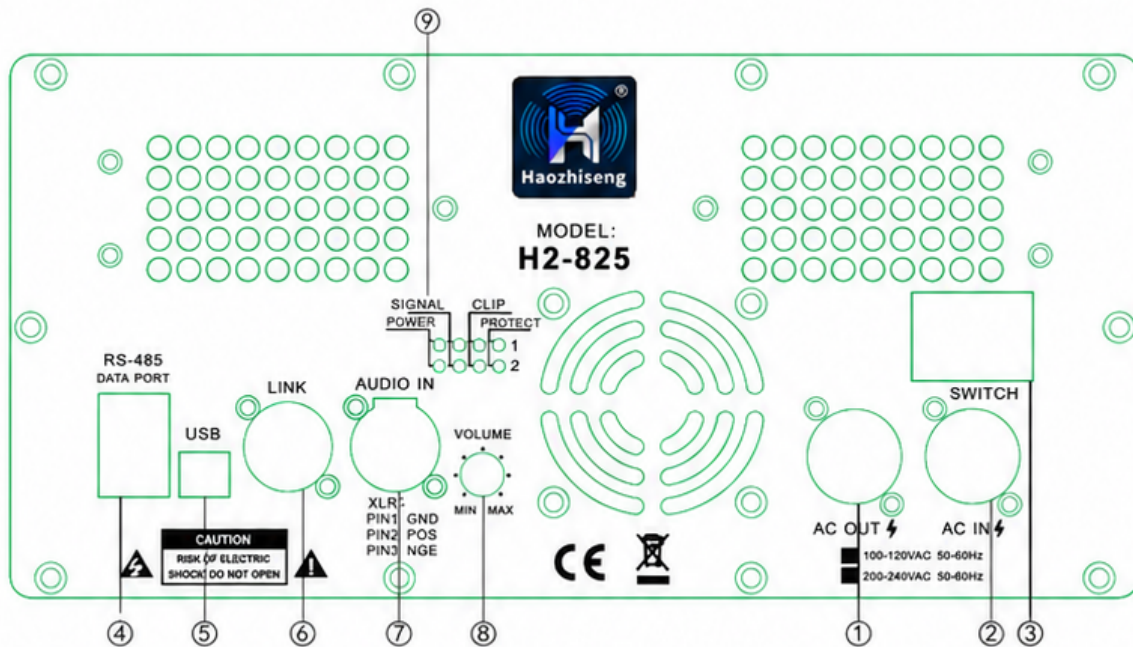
⑨

Haozhiseng

MODEL:
H2-825

SIGNAL
POWER
CLIP
PROTECT
1
2

RS-485
DATA PORT

LINK

AUDIO IN

USB

VOLUME

MIN MAX

XLR:
PIN1 GND
PIN2 POS
PIN3 NGE

CAUTION
RISK OF ELECTRIC
SHOCK! DO NOT OPEN

SWITCH

AC OUT

AC IN

100-120VAC 50-60Hz
200-240VAC 50-60Hz

CE

④ ⑤ ⑥ ⑦ ⑧ ① ② ③